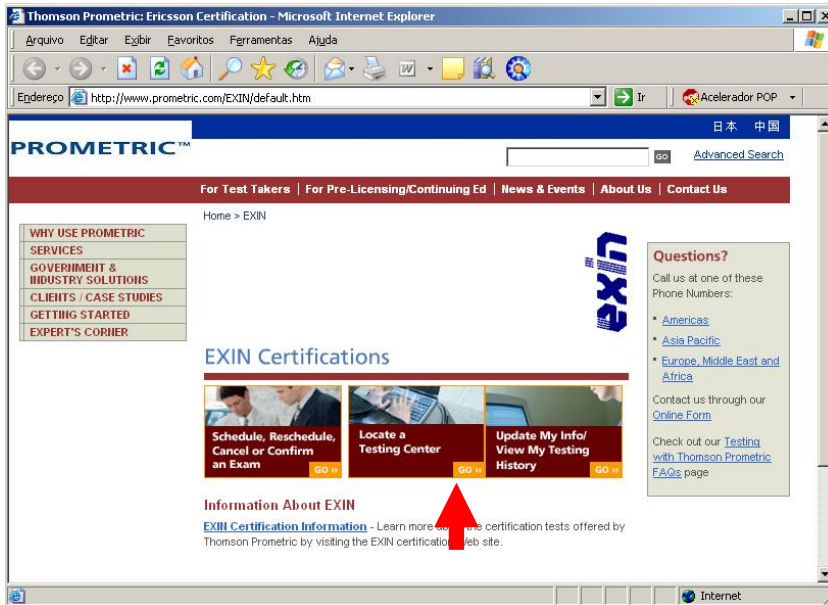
Thomson Prometric: Ericsson Certification - Microsoft Internet Explorer

Arquivo Editar Exibir Favoritos Ferramentas Ajuda

Endereço http://www.prometric.com/EXIN/default.htm

Ir

Acelerador POP

日本 中国

PROMETRIC™

GO Advanced Search

For Test Takers | For Pre-Licensing/Continuing Ed | News & Events | About Us | Contact Us

Home > EXIN

WHY USE PROMETRIC
SERVICES
GOVERNMENT & INDUSTRY SOLUTIONS
CLIENTS / CASE STUDIES
GETTING STARTED
EXPERT'S CORNER

EXIN

EXIN Certifications

Schedule, Reschedule, Cancel or Confirm an Exam GO »

Locate a Testing Center GO »

Update My Info/ View My Testing History GO »

Questions?

Call us at one of these Phone Numbers:

Americas

Asia Pacific

Europe, Middle East and Africa

Contact us through our Online Form

Check out our Testing with Thomson Prometric FAQs page

Information About EXIN

EXIN Certification Information - Learn more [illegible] the certification tests offered by Thomson Prometric by visiting the EXIN certification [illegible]eb site.

Internet